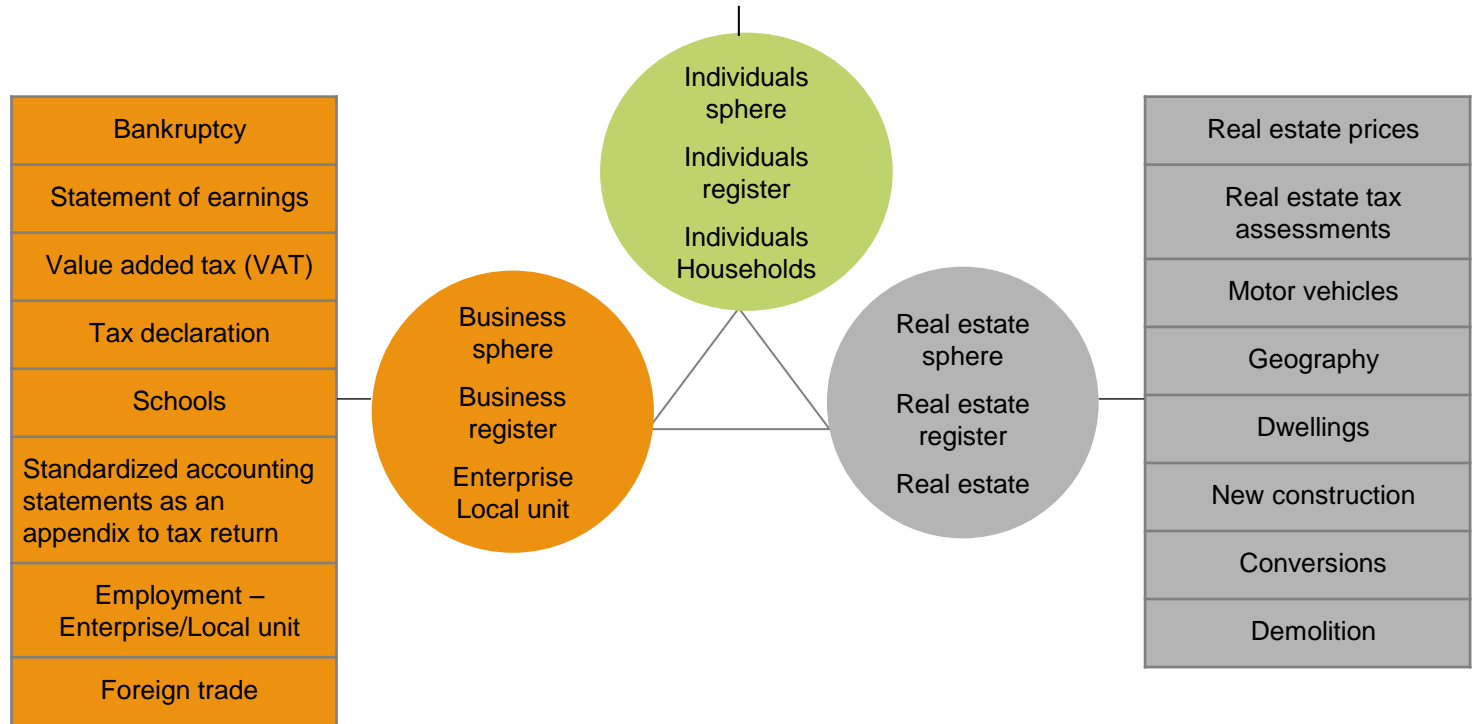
Individuals sphere

Individuals register

Individuals Households

Bankruptcy

Statement of earnings

Value added tax (VAT)

Tax declaration

Schools

Standardized accounting statements as an appendix to tax return

Employment – Enterprise/Local unit

Foreign trade

Business sphere

Business register

Enterprise Local unit

Real estate sphere

Real estate register

Real estate

Real estate prices

Real estate tax assessments

Motor vehicles

Geography

Dwellings

New construction

Conversions

Demolition